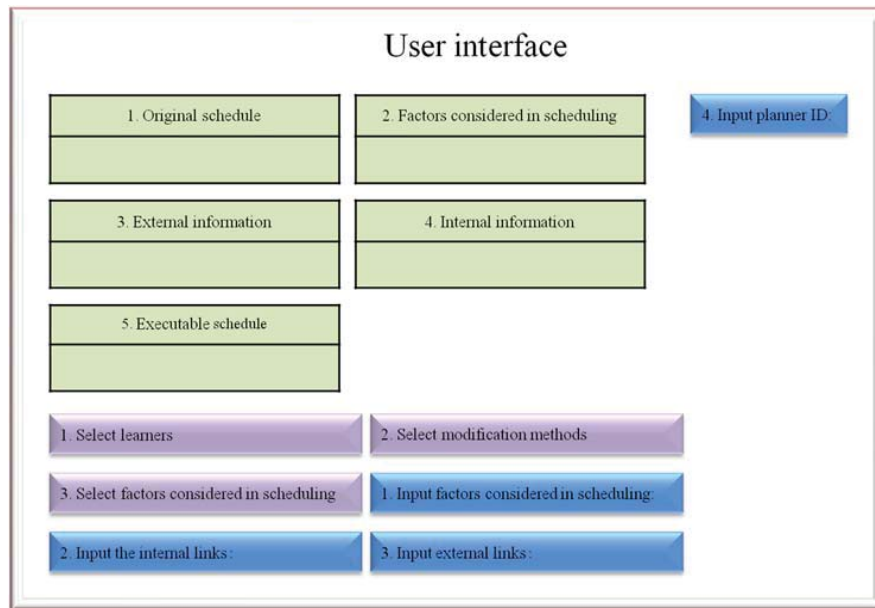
User interface

1. Original schedule

2. Factors considered in scheduling

4. Input planner ID:

3. External information

4. Internal information

5. Executable schedule

1. Select learners

2. Select modification methods

3. Select factors considered in scheduling

1. Input factors considered in scheduling:

2. Input the internal links:

3. Input external links: